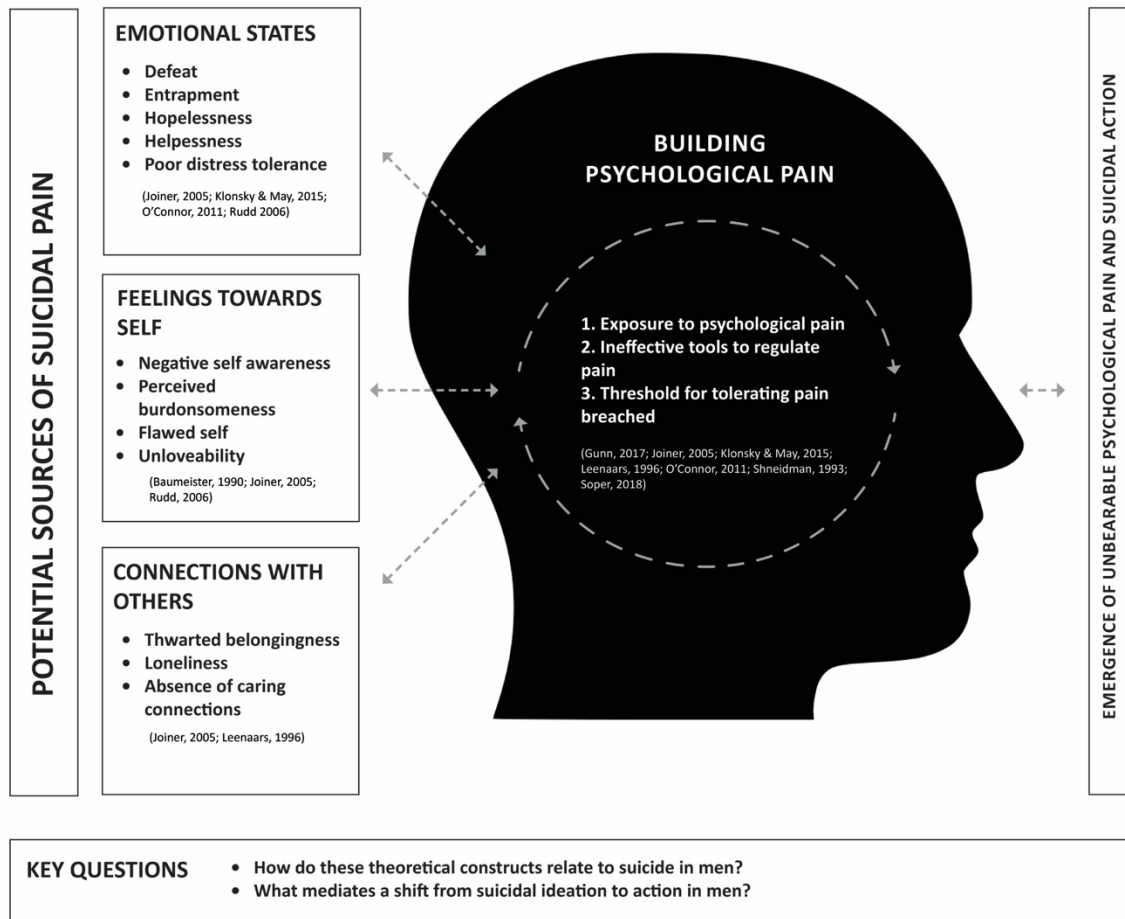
POTENTIAL SOURCES OF SUICIDAL PAIN

EMOTIONAL STATES

- Defeat
- Entrapment
- Hopelessness
- Helpessness
- Poor distress tolerance

(Joiner, 2005; Klonsky & May, 2015; O'Connor, 2011; Rudd 2006)

FEELINGS TOWARDS SELF

- Negative self awareness
- Perceived burdonsomeness
- Flawed self
- Unloveability

(Baumeister, 1990; Joiner, 2005; Rudd, 2006)

CONNECTIONS WITH OTHERS

- Thwarted belongingness
- Loneliness
- Absence of caring connections

(Joiner, 2005; Leenaars, 1996)

BUILDING PSYCHOLOGICAL PAIN

1. Exposure to psychological pain
2. Ineffective tools to regulate pain
3. Threshold for tolerating pain breached

(Gunn, 2017; Joiner, 2005; Klonsky & May, 2015; Leenaars, 1996; O'Connor, 2011; Shneidman, 1993; Soper, 2018)

EMERGENCE OF UNBEARABLE PSYCHOLOGICAL PAIN AND SUICIDAL ACTION

KEY QUESTIONS

- How do these theoretical constructs relate to suicide in men?
- What mediates a shift from suicidal ideation to action in men?